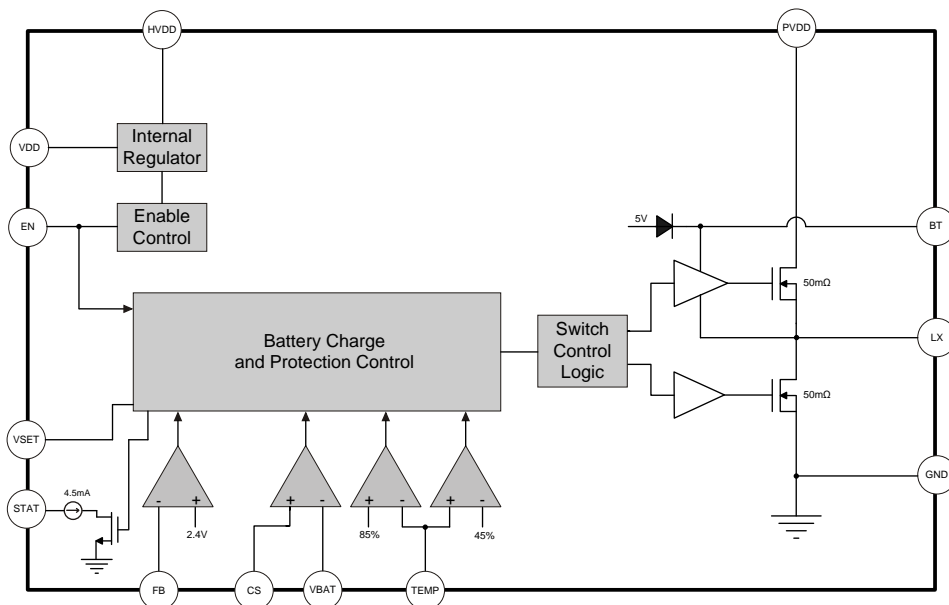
HVDD

PVDD

VDD

Internal Regulator

EN

Enable Control

5V

BT

50mΩ

Battery Charge and Protection Control

Switch Control Logic

LX

50mΩ

VSET

GND

STAT

4.5mA

- +

2.4V

+ -

+ -

85%

+ -

45%

FB

CS

VBAT

TEMP